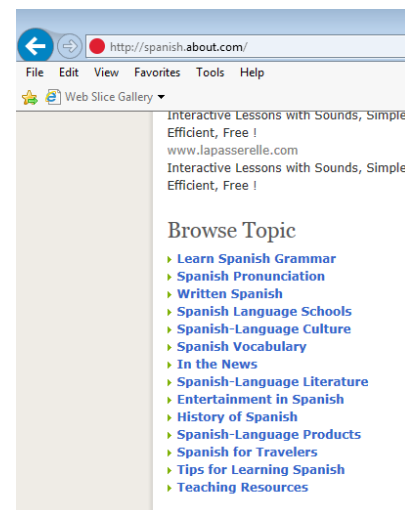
http://spanish.about.com/

File Edit View Favorites Tools Help

Web Slice Gallery

Interactive Lessons with Sounds, Simple
Efficient, Free !
www.lapasserelle.com
Interactive Lessons with Sounds, Simple
Efficient, Free !

Browse Topic

Learn Spanish Grammar
Spanish Pronunciation
Written Spanish
Spanish Language Schools
Spanish-Language Culture
Spanish Vocabulary
In the News
Spanish-Language Literature
Entertainment in Spanish
History of Spanish
Spanish-Language Products
Spanish for Travelers
Tips for Learning Spanish
Teaching Resources